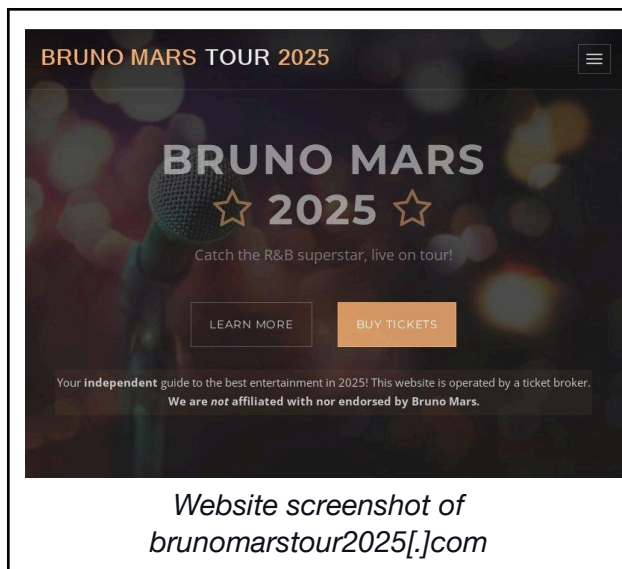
BRUNO MARS TOUR 2025

BRUNO MARS
☆ 2025 ☆

Catch the R&B superstar, live on tour!

LEARN MORE

BUY TICKETS

Your **independent** guide to the best entertainment in 2025! This website is operated by a ticket broker. **We are *not* affiliated with nor endorsed by Bruno Mars.**

*Website screenshot of brunomarstour2025[.]com*